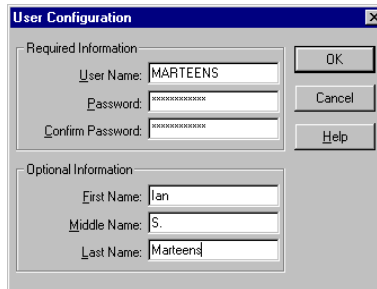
User Configuration

Required Information

User Name: MARTEENS

Password: ************

Confirm Password: ************

OK

Cancel

Help

Optional Information

First Name: Ian

Middle Name: S.

Last Name: Marteens